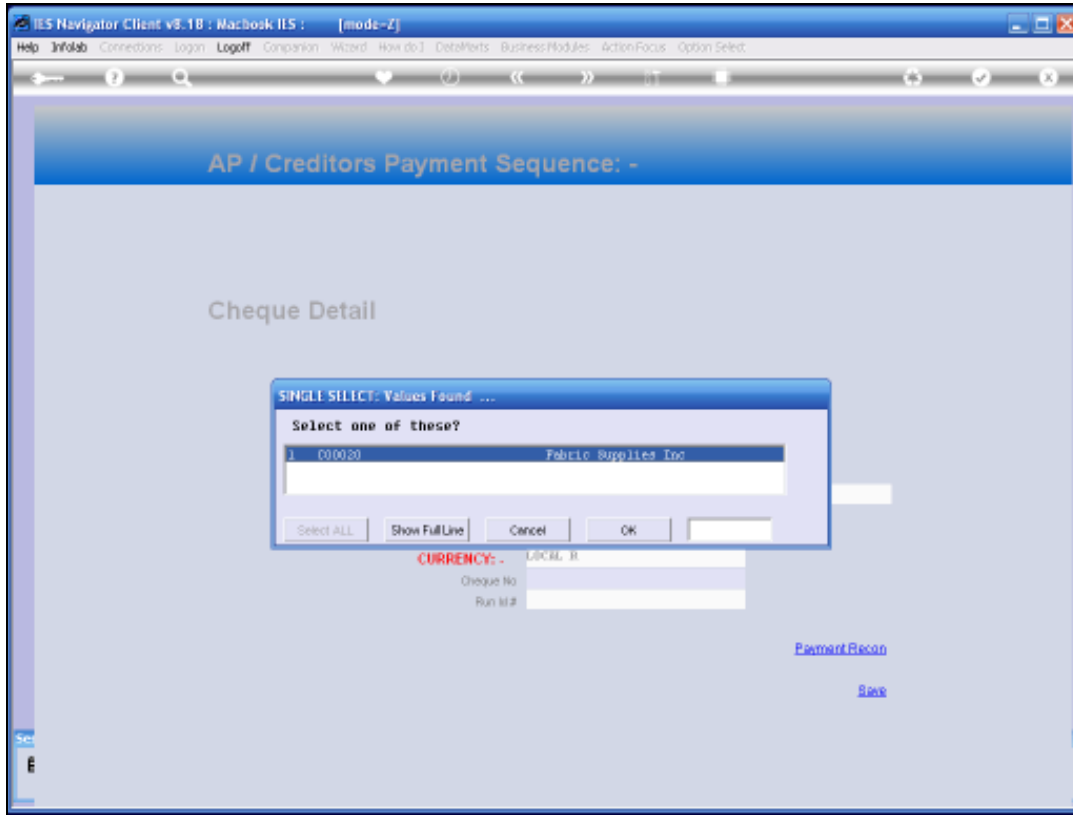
IES Navigator Client v8.18 : Macbook IES : [mode-Z]

Help Infolab Connections Logon Logoff Companion Wizard How do I DataMarts Business Modules Action Focus Option Select

AP / Creditors Payment Sequence: -

Cheque Detail

SINGLE SELECT: Values Found ...

Select one of these?

| | | |
|---|---|---|
| 1 | C00020 | Fabric Supplies Inc |

Select ALL Show Full Line Cancel OK

CURRENCY: - LOCAL R

Cheque No

Run Id #

Payment Recon

Save